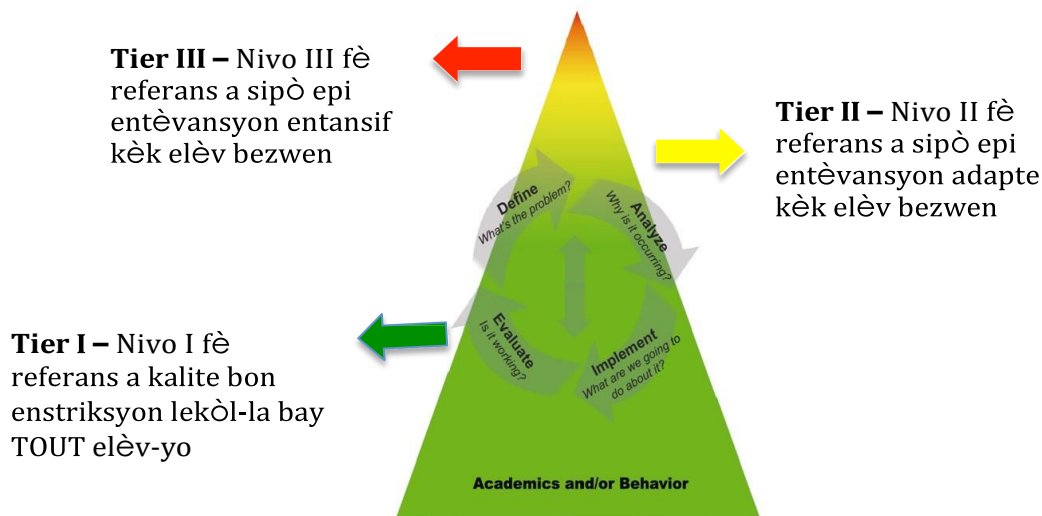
**Tier III –** Nivo III fè referans a sipò epi entèvansyon entansif kèk elèv bezwen

**Tier II –** Nivo II fè referans a sipò epi entèvansyon adapte kèk elèv bezwen

Define
What's the problem?

Analyze
Why is it occurring?

Evaluate
Is it working?

Implement
What are we going to do about it?

**Tier I –** Nivo I fè referans a kalite bon enstriksyon lekòl-la bay TOUT elèv-yo

Academics and/or Behavior